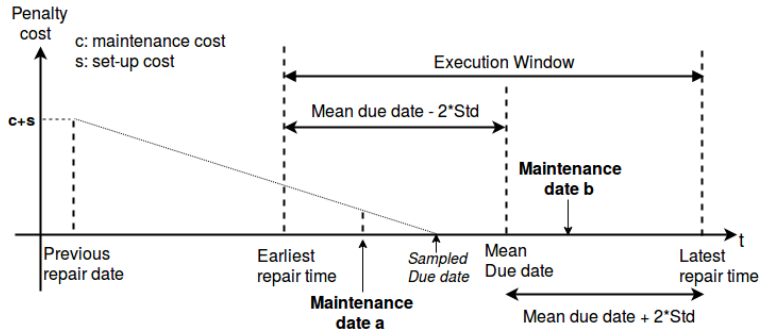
Penalty cost

c: maintenance cost
s: set-up cost

Execution Window

Mean due date - 2*Std

c+s

Maintenance date b

t

Previous repair date

Earliest repair time

Sampled Due date

Mean Due date

Latest repair time

Maintenance date a

Mean due date + 2*Std